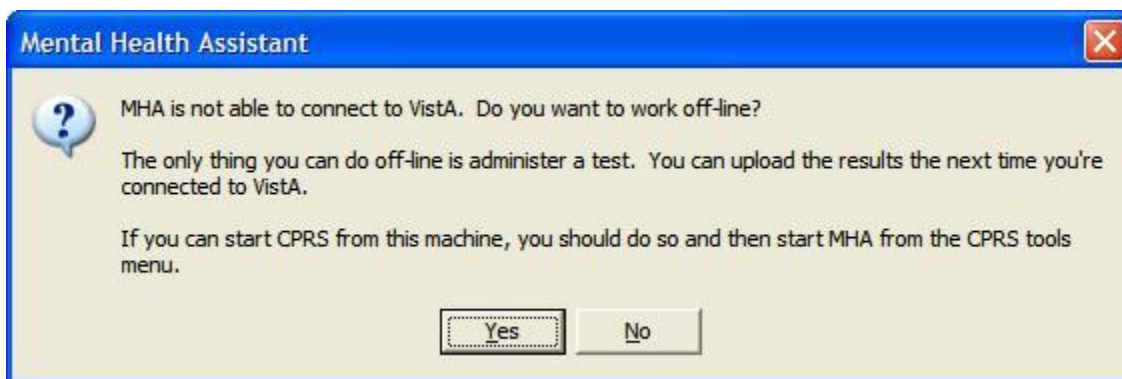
Mental Health Assistant

MHA is not able to connect to VistA. Do you want to work off-line?

The only thing you can do off-line is administer a test. You can upload the results the next time you're connected to VistA.

If you can start CPRS from this machine, you should do so and then start MHA from the CPRS tools menu.

Yes No